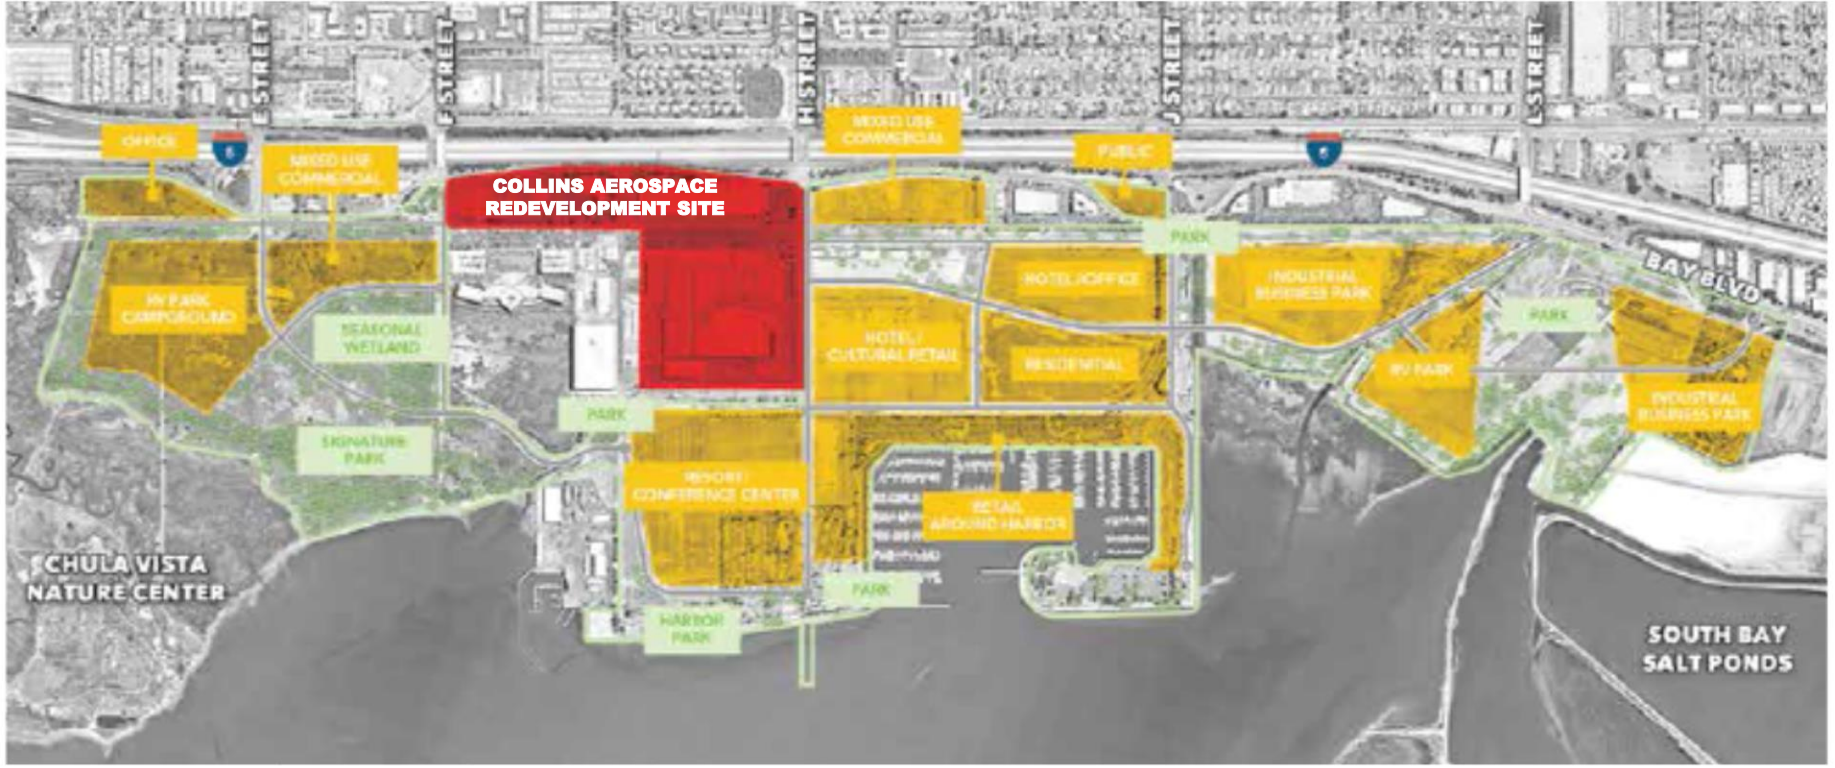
E STREET
F STREET
H STREET
J STREET
L STREET
5
5
OFFICE
MIXED USE COMMERCIAL
COLLINS AEROSPACE REDEVELOPMENT SITE
MIXED USE COMMERCIAL
PUBLIC
PARK
BAY BLVD
RV PARK CAMPGROUND
SEASONAL WETLAND
HOTEL/OFFICE
INDUSTRIAL BUSINESS PARK
PARK
HOTEL / CULTURAL RETAIL
RESIDENTIAL
RV PARK
INDUSTRIAL BUSINESS PARK
PARK
SIGNATURE PARK
RESORT CONFERENCE CENTER
RETAIL AROUND HARBOR
CHULA VISTA NATURE CENTER
PARK
HARBOR PARK
SOUTH BAY SALT PONDS